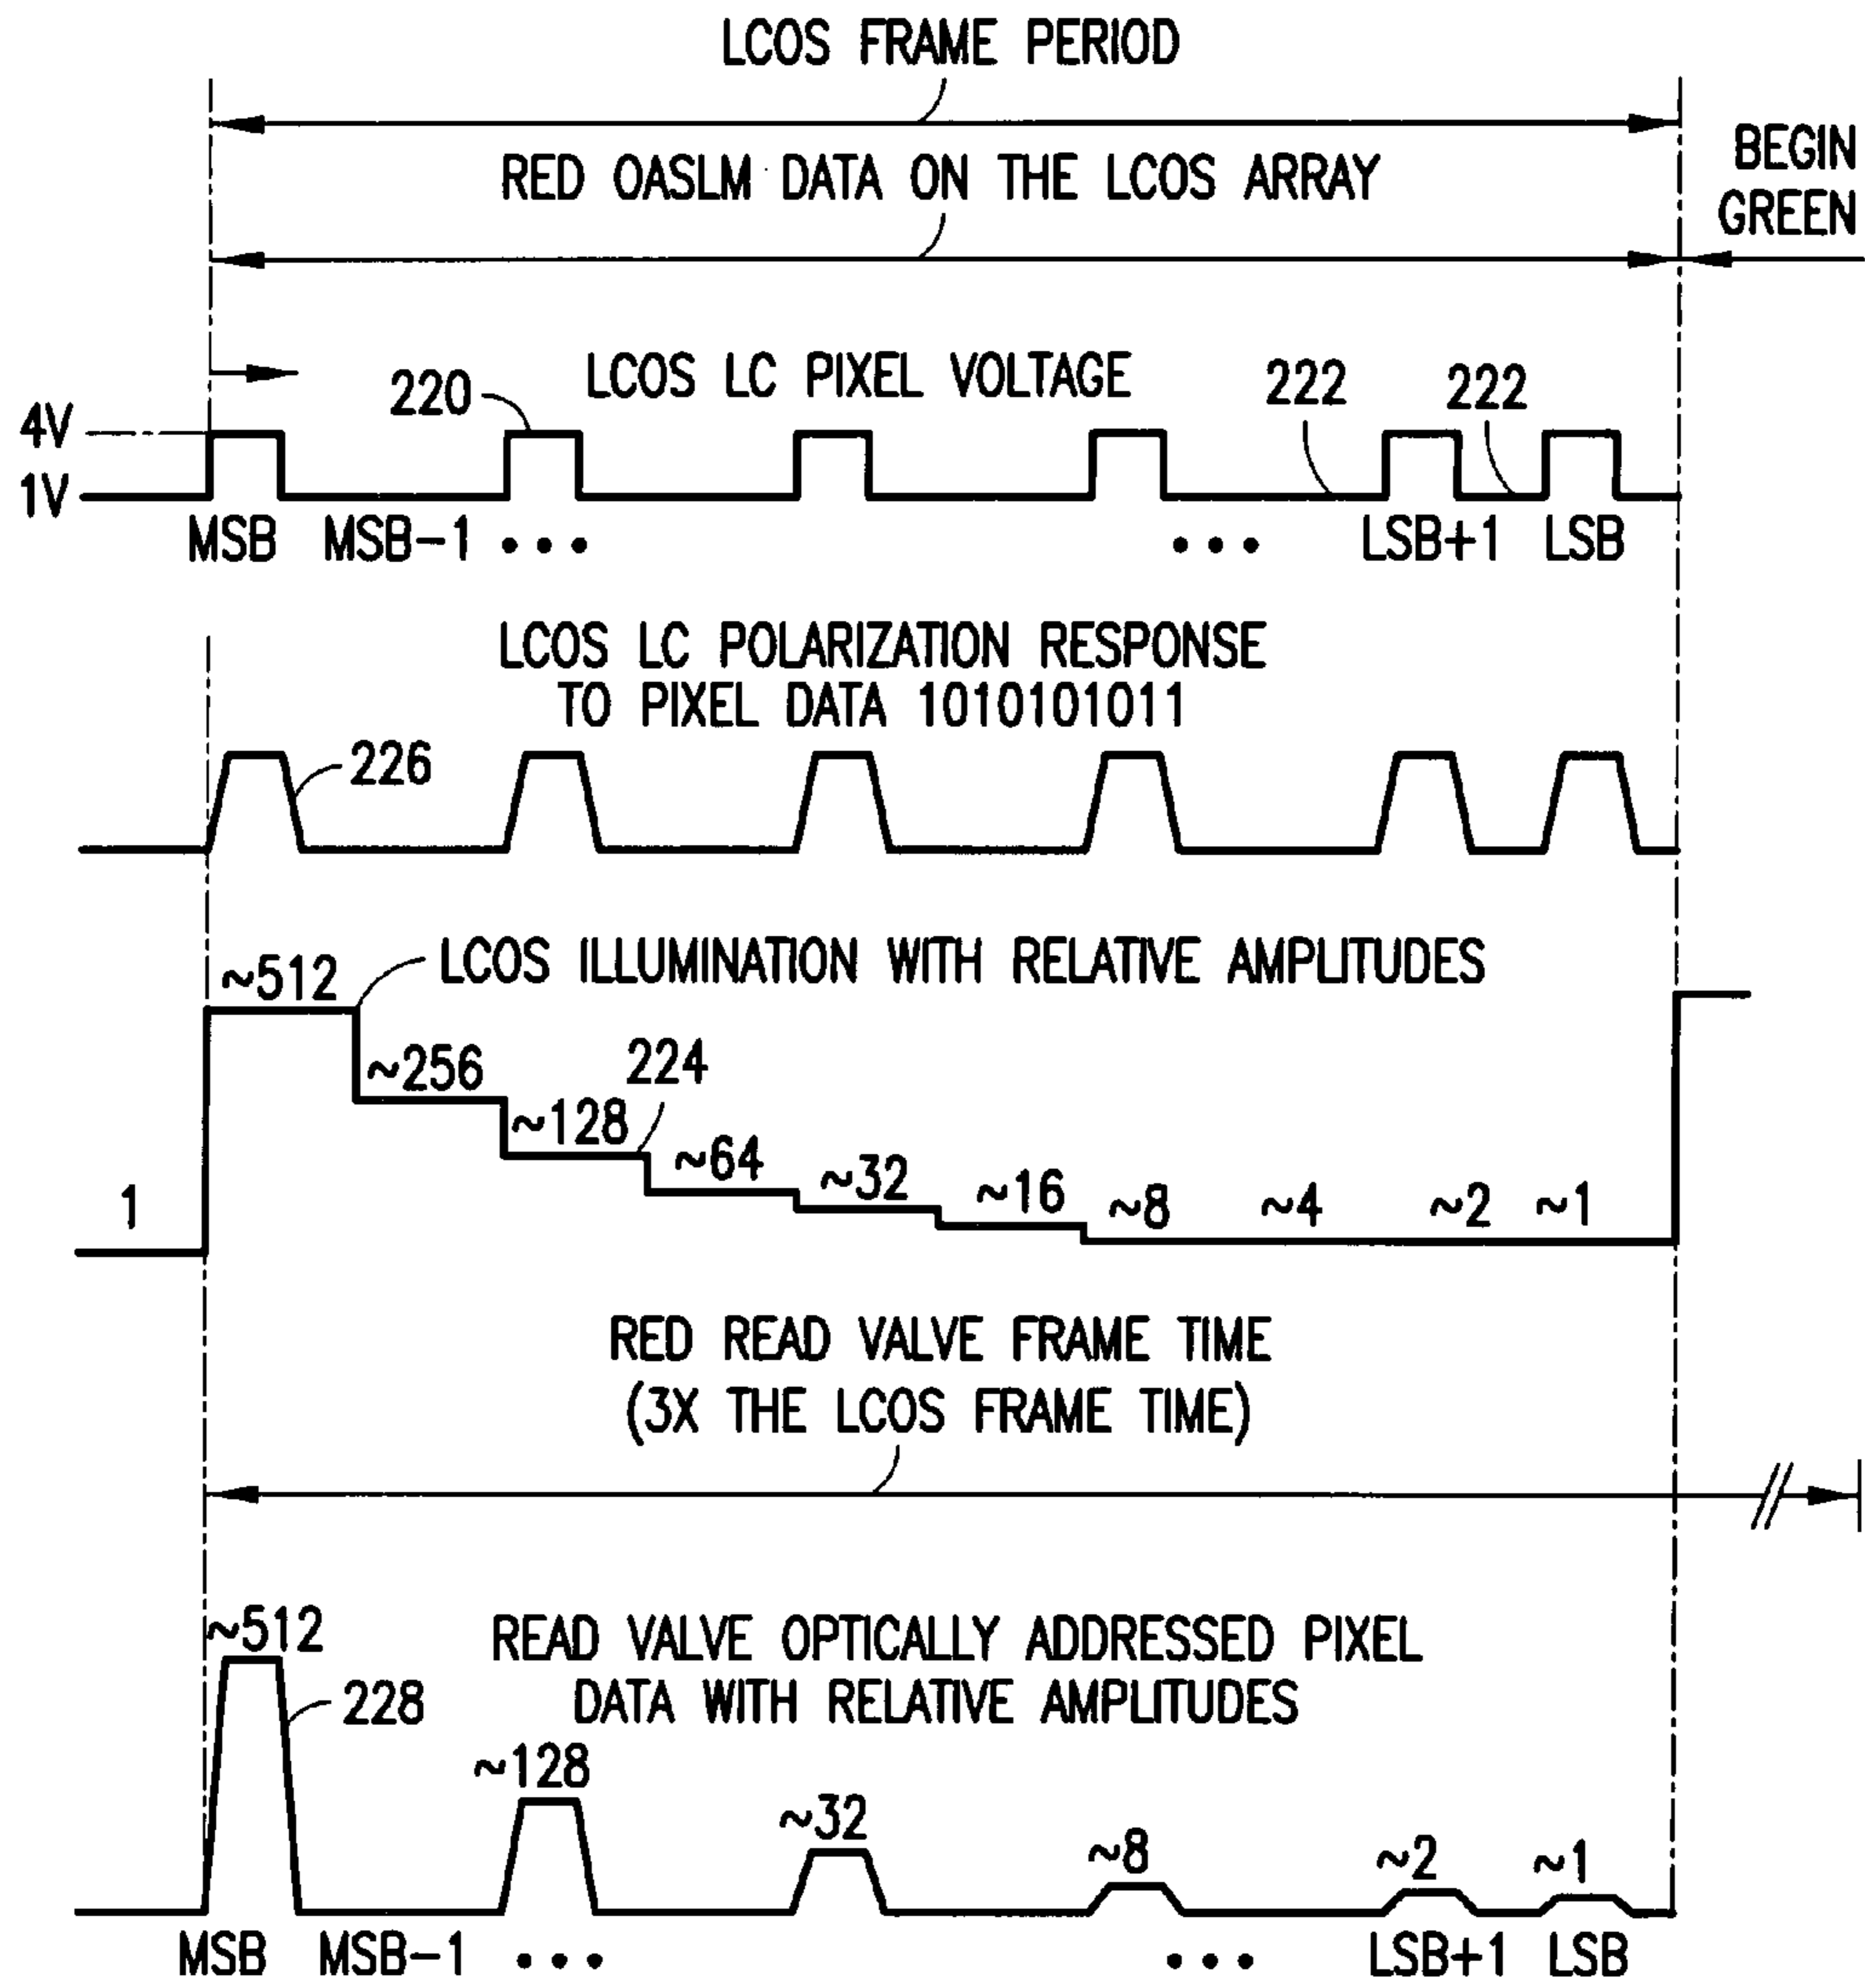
LCOS FRAME PERIOD

RED OASLM DATA ON THE LCOS ARRAY

BEGIN GREEN

LCOS LC PIXEL VOLTAGE

220

222

222

4V

1V

MSB MSB−1 • • • • • • LSB+1 LSB

LCOS LC POLARIZATION RESPONSE TO PIXEL DATA 1010101011

226

LCOS ILLUMINATION WITH RELATIVE AMPLITUDES

~512

~256

224

~128

~64

~32

~16

~8

~4

~2

~1

1

RED READ VALVE FRAME TIME (3X THE LCOS FRAME TIME)

READ VALVE OPTICALLY ADDRESSED PIXEL DATA WITH RELATIVE AMPLITUDES

~512

228

~128

~32

~8

~2

~1

MSB MSB−1 • • • • • • LSB+1 LSB